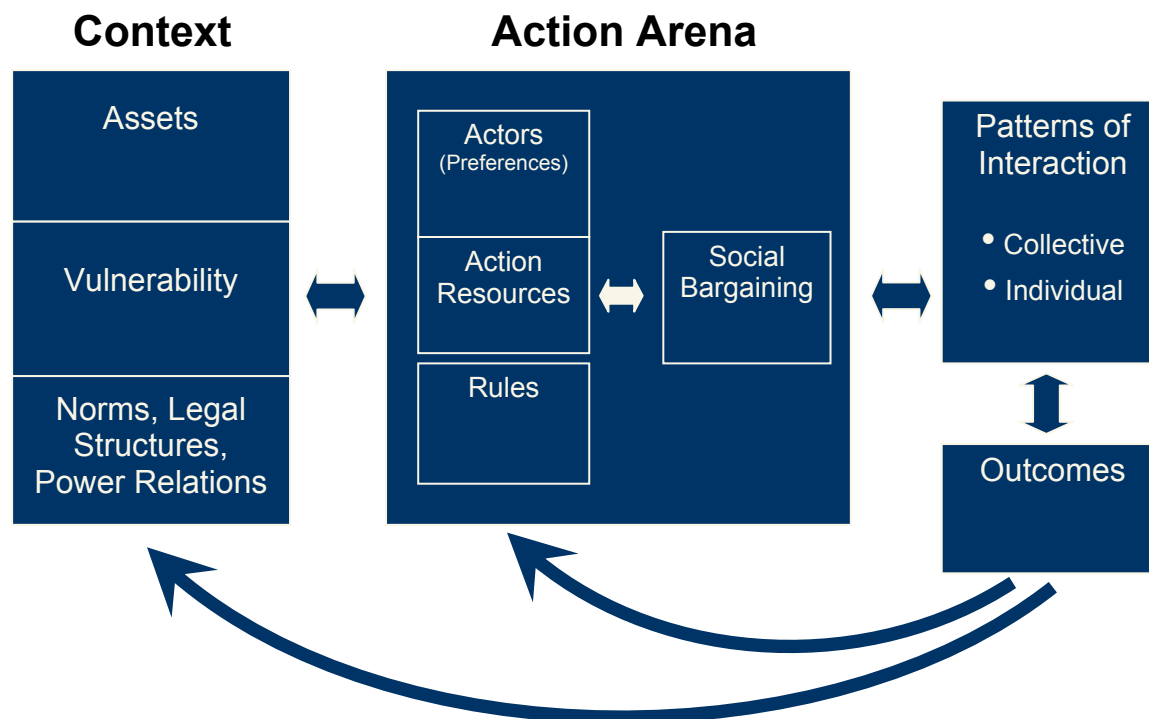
Context

Assets

Vulnerability

Norms, Legal Structures, Power Relations

Action Arena

Actors
(Preferences)

Action Resources

Rules

Social Bargaining

Patterns of Interaction

• Collective
• Individual

Outcomes